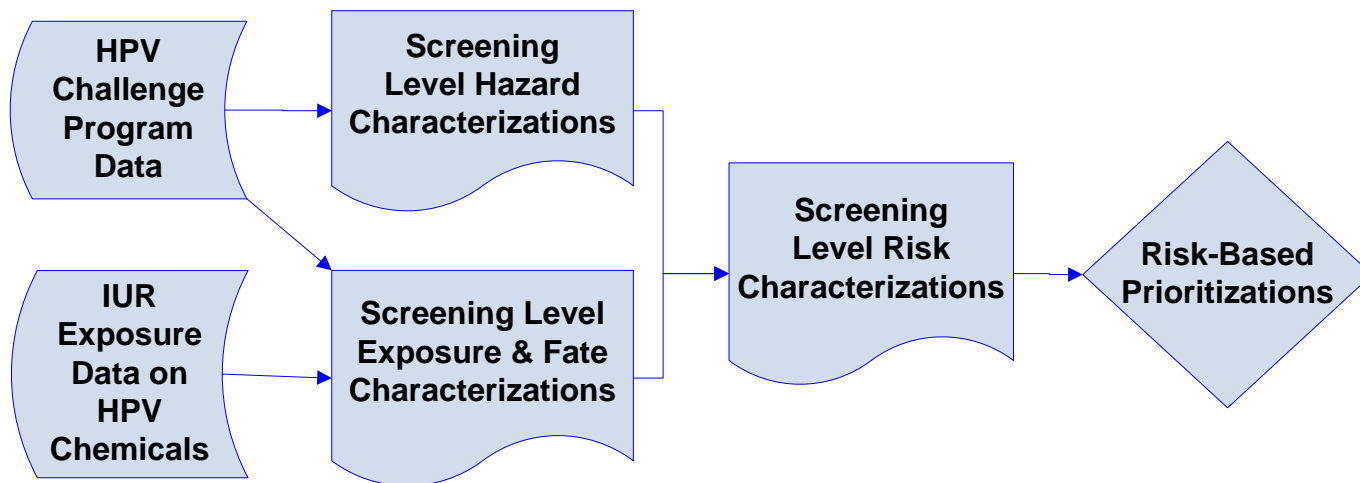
HPV Challenge Program Data

Screening Level Hazard Characterizations

IUR Exposure Data on HPV Chemicals

Screening Level Exposure & Fate Characterizations

Screening Level Risk Characterizations

Risk-Based Prioritizations